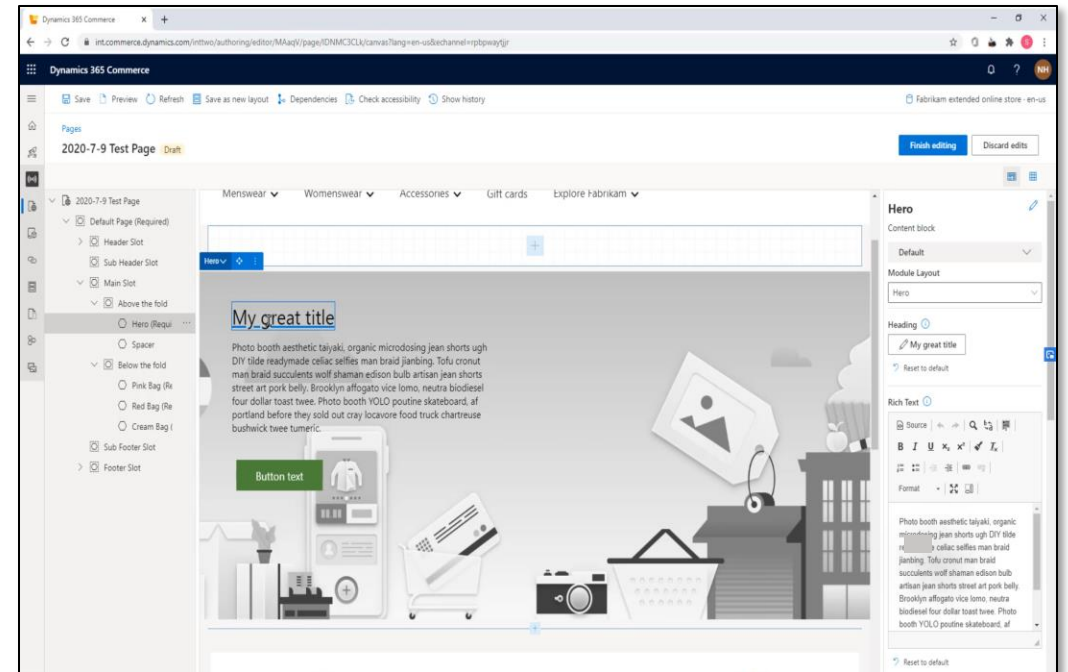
Dynamics 365 Commerce × +

int.commerce.dynamics.com/inttwo/authoring/editor/MAaqV/page/lDNMC3CLk/canvas?lang=en-us&echannel=rpbpwaytjjr

Dynamics 365 Commerce

NH

Save Preview Refresh Save as new layout Dependencies Check accessibility Show history

Fabrikam extended online store - en-us

Pages

2020-7-9 Test Page Draft

Finish editing

Discard edits

2020-7-9 Test Page
Default Page (Required)
Header Slot
Sub Header Slot
Main Slot
Above the fold
Hero (Requi
Spacer
Below the fold
Pink Bag (Re
Red Bag (Re
Cream Bag (
Sub Footer Slot
Footer Slot

Menswear Womenswear Accessories Gift cards Explore Fabrikam

Hero

My great title

Photo booth aesthetic taiyaki, organic microdosing jean shorts ugh DIY tilde readymade celiac selfies man braid jianbing. Tofu cronut man braid succulents wolf shaman edison bulb artisan jean shorts street art pork belly. Brooklyn affogato vice lomo, neutra biodiesel four dollar toast twee. Photo booth YOLO poutine skateboard, af portland before they sold out cray locavore food truck chartreuse bushwick twee tumeric.

Button text

Hero

Content block

Default

Module Layout

Hero

Heading

My great title

Reset to default

Rich Text

Source

B I U $x_2$ $x^2$ $I_x$

Format

Photo booth aesthetic taiyaki, organic mi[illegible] jean shorts ugh DIY tilde r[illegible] celiac selfies man braid jianbing. Tofu cronut man braid succulents wolf shaman edison bulb artisan jean shorts street art pork belly. Brooklyn affogato vice lomo, neutra biodiesel four dollar toast twee. Photo booth YOLO poutine skateboard, af

Reset to default